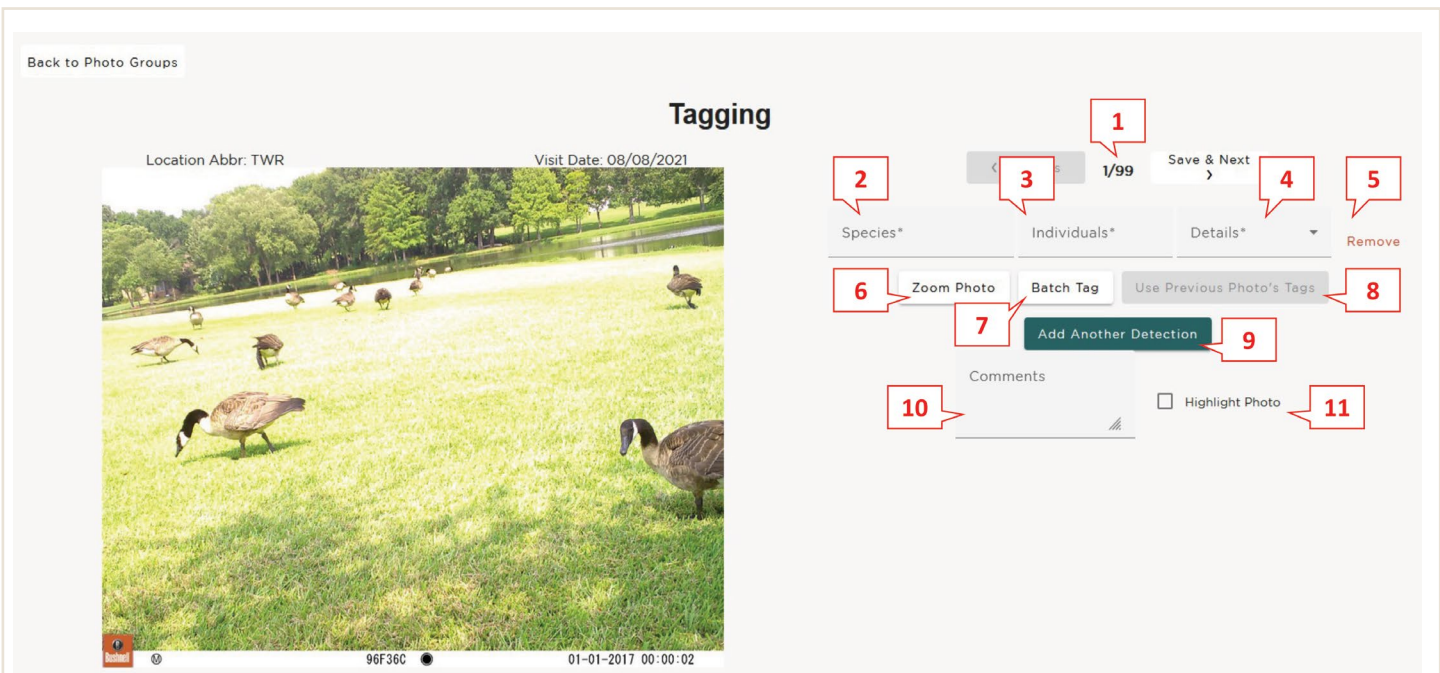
Back to Photo Groups

Tagging

Location Abbr: TWR

Visit Date: 08/08/2021

Bushnell

96F36C

01-01-2017 00:00:02

1

‹ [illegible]s

1/99

Save & Next ›

2

3

4

5

Species*

Individuals*

Details*

Remove

6

Zoom Photo

Batch Tag

Use Previous Photo's Tags

8

7

Add Another Detection

9

Comments

10

Highlight Photo

11